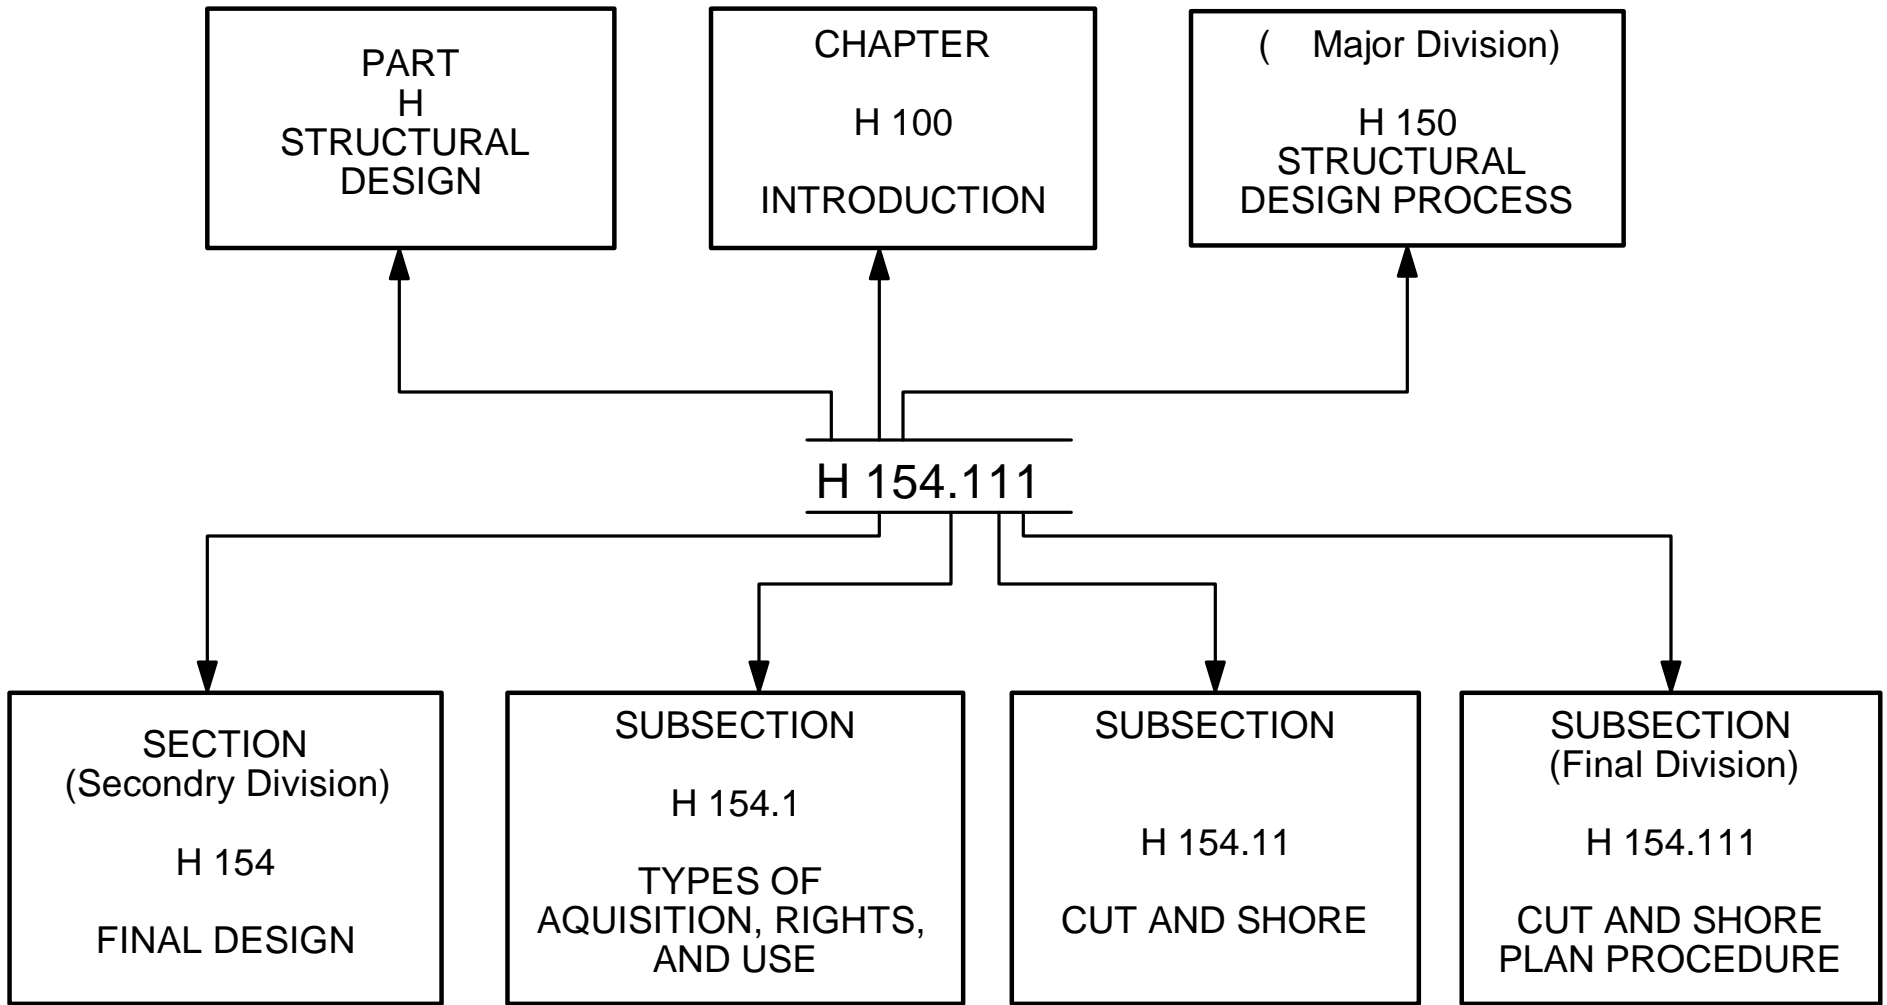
PART
H
STRUCTURAL
DESIGN

CHAPTER

H 100

INTRODUCTION

( Major Division)

H 150
STRUCTURAL
DESIGN PROCESS

H 154.111

SECTION
(Secondry Division)

H 154

FINAL DESIGN

SUBSECTION

H 154.1

TYPES OF
AQUISITION, RIGHTS,
AND USE

SUBSECTION

H 154.11

CUT AND SHORE

SUBSECTION
(Final Division)

H 154.111

CUT AND SHORE
PLAN PROCEDURE